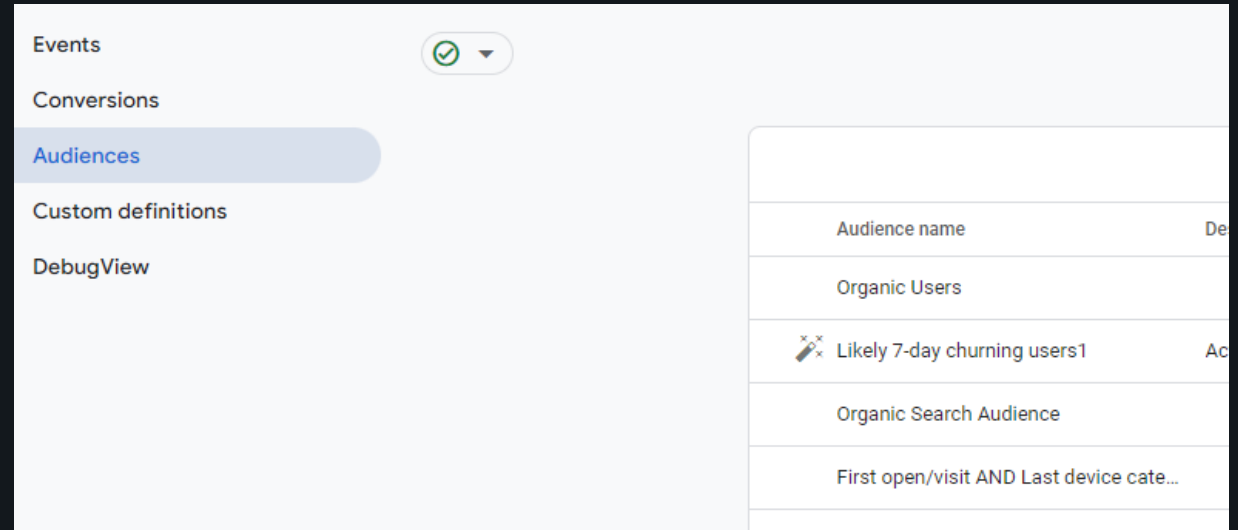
Events
Conversions
Audiences
Custom definitions
DebugView

| Audience name | De |
|---|---|
| Organic Users | |
| Likely 7-day churning users1 | Ac |
| Organic Search Audience | |
| First open/visit AND Last device cate… | |